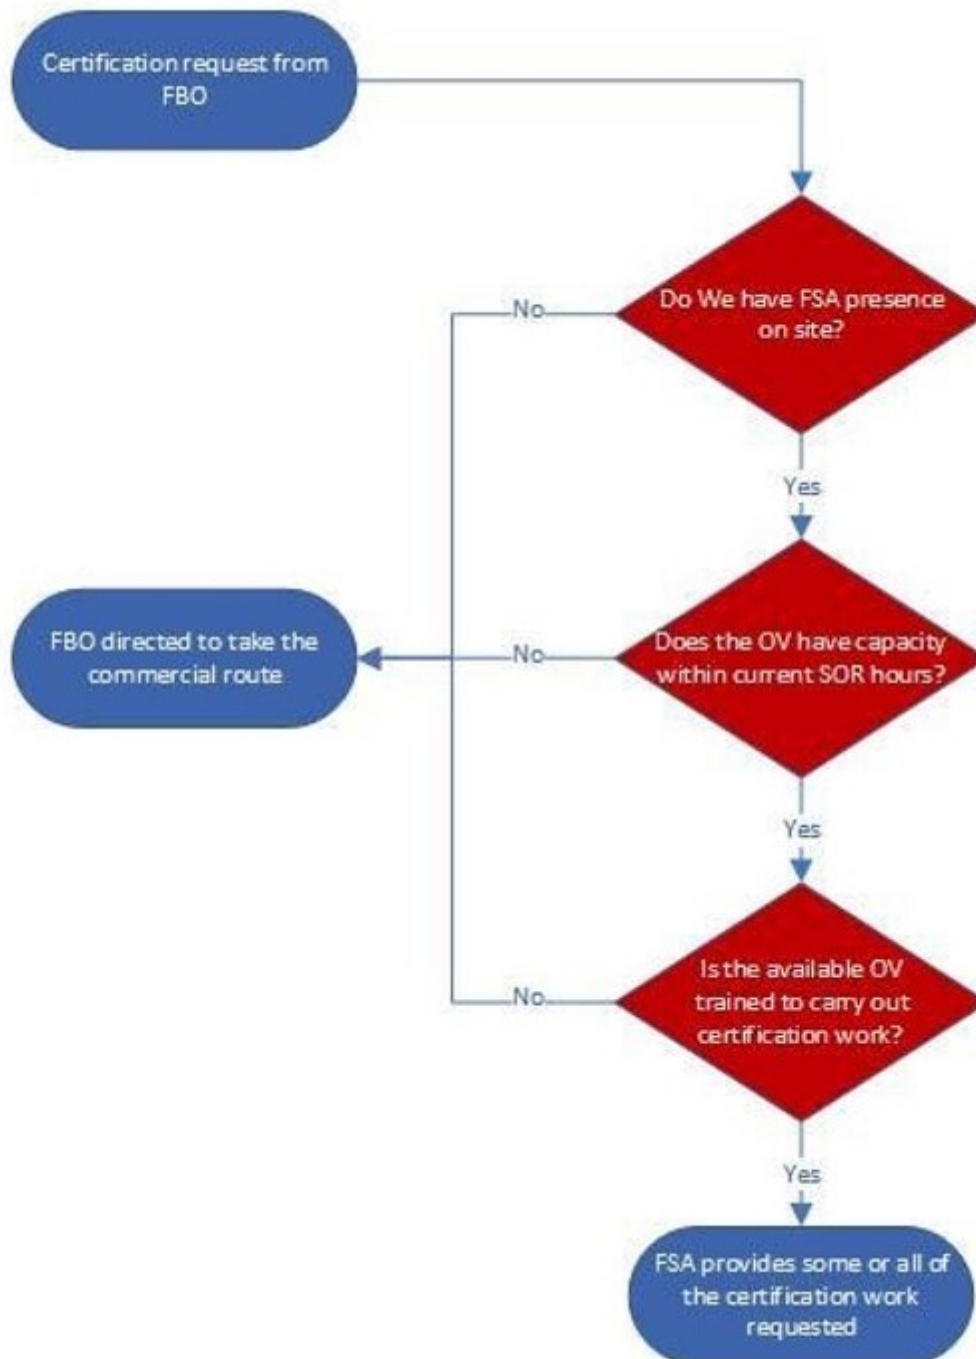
Certification request from FBO

Do We have FSA presence on site?

No

Yes

FBO directed to take the commercial route

No

Does the OV have capacity within current SOR hours?

Yes

Is the available OV trained to carry out certification work?

No

Yes

FSA provides some or all of the certification work requested